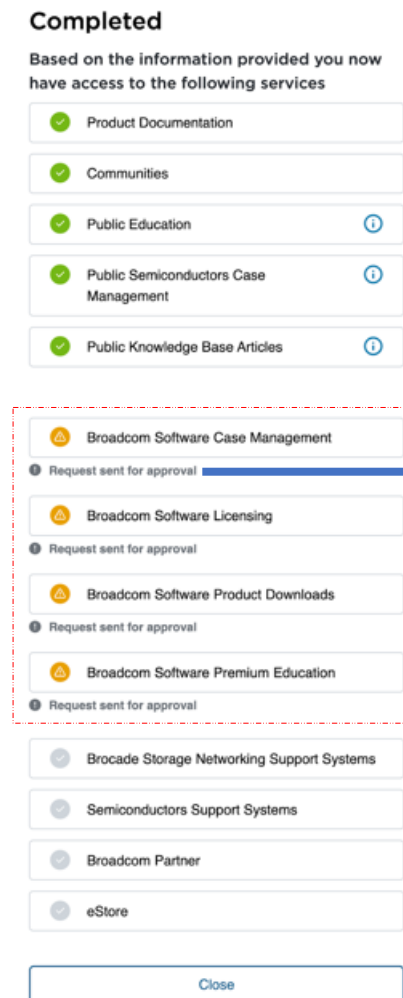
Completed

Based on the information provided you now have access to the following services

Product Documentation

Communities

Public Education

Public Semiconductors Case Management

Public Knowledge Base Articles

Broadcom Software Case Management

Request sent for approval

Broadcom Software Licensing

Request sent for approval

Broadcom Software Product Downloads

Request sent for approval

Broadcom Software Premium Education

Request sent for approval

Brocade Storage Networking Support Systems

Semiconductors Support Systems

Broadcom Partner

eStore

Close